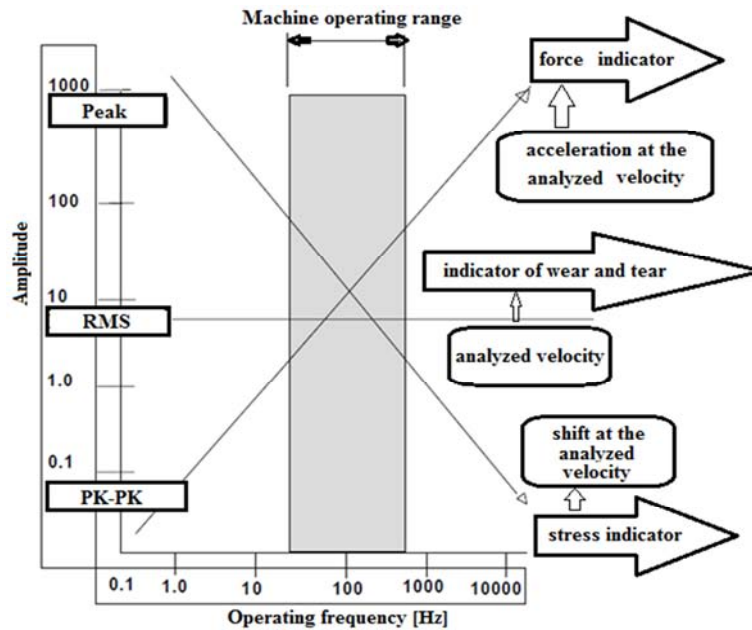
Machine operating range

Amplitude

1000
Peak
100
10
RMS
1.0
0.1
PK-PK

0.1
1.0
10
100
1000
10000

Operating frequency [Hz]

force indicator
acceleration at the analyzed velocity

indicator of wear and tear
analyzed velocity

shift at the analyzed velocity
stress indicator